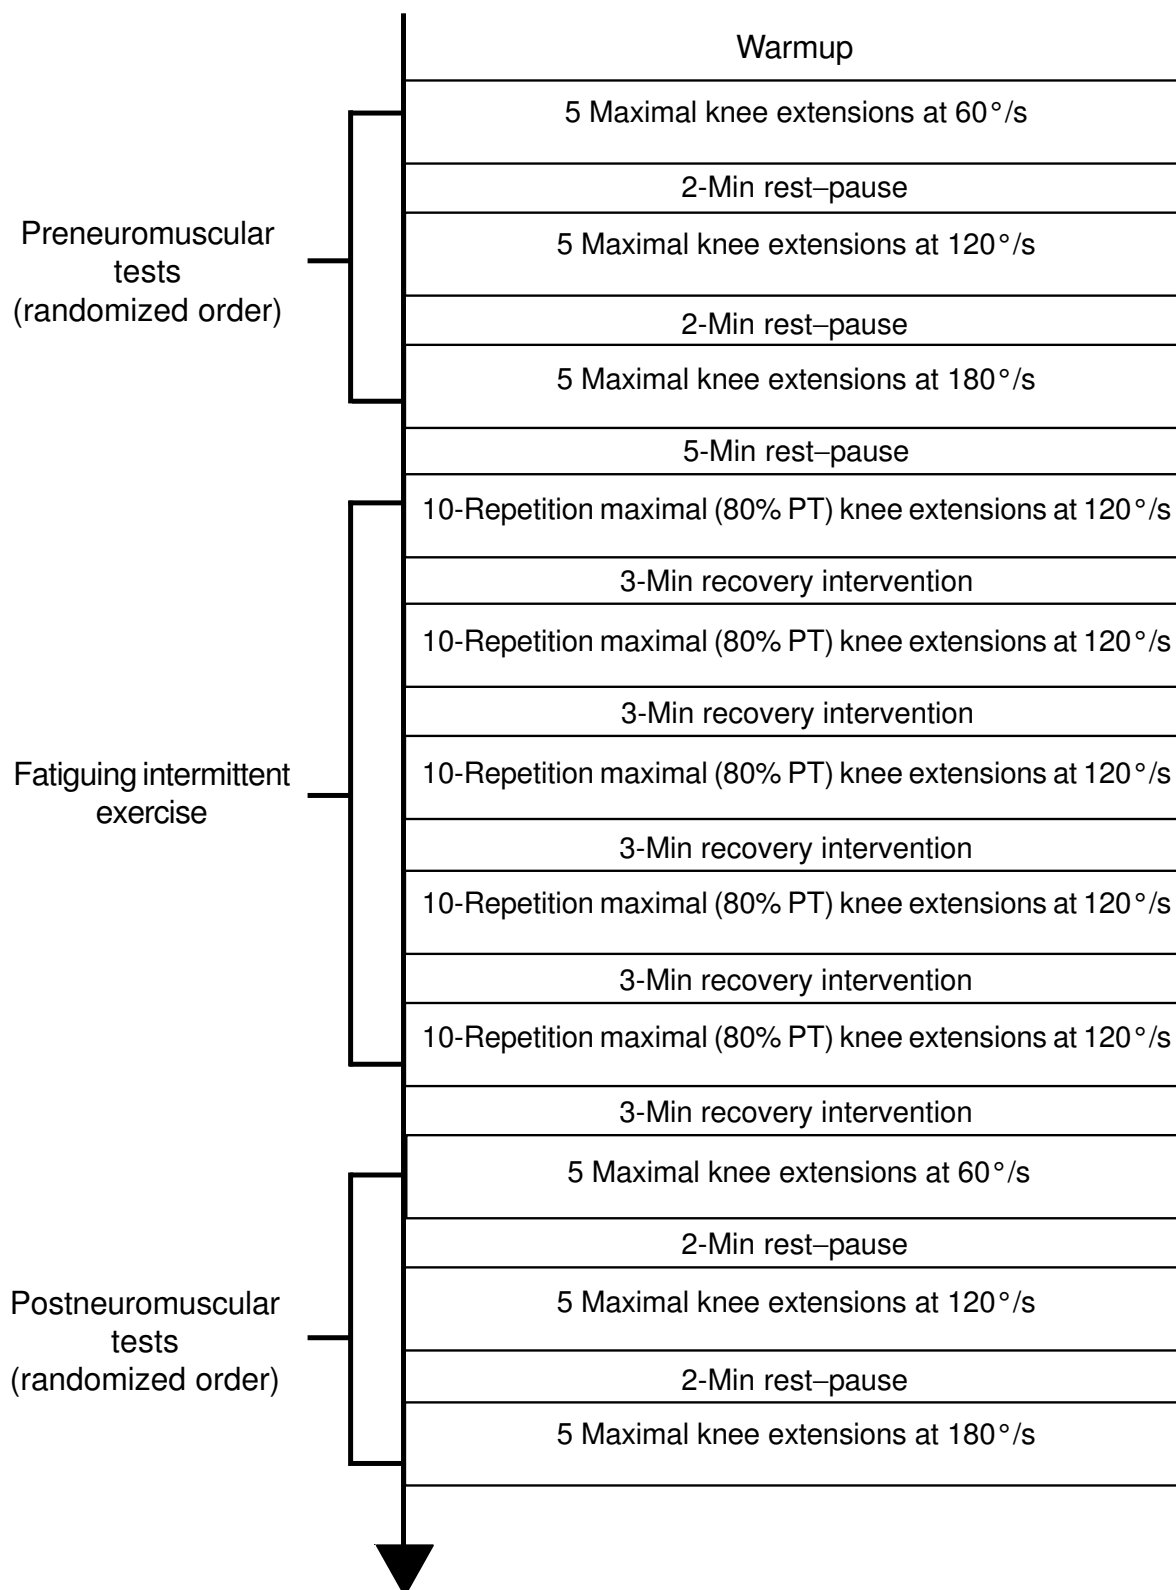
Warmup

Preneuromuscular tests (randomized order)

5 Maximal knee extensions at 60°/s

2-Min rest–pause

5 Maximal knee extensions at 120°/s

2-Min rest–pause

5 Maximal knee extensions at 180°/s

5-Min rest–pause

Fatiguing intermittent exercise

10-Repetition maximal (80% PT) knee extensions at 120°/s

3-Min recovery intervention

10-Repetition maximal (80% PT) knee extensions at 120°/s

3-Min recovery intervention

10-Repetition maximal (80% PT) knee extensions at 120°/s

3-Min recovery intervention

10-Repetition maximal (80% PT) knee extensions at 120°/s

3-Min recovery intervention

10-Repetition maximal (80% PT) knee extensions at 120°/s

3-Min recovery intervention

Postneuromuscular tests (randomized order)

5 Maximal knee extensions at 60°/s

2-Min rest–pause

5 Maximal knee extensions at 120°/s

2-Min rest–pause

5 Maximal knee extensions at 180°/s